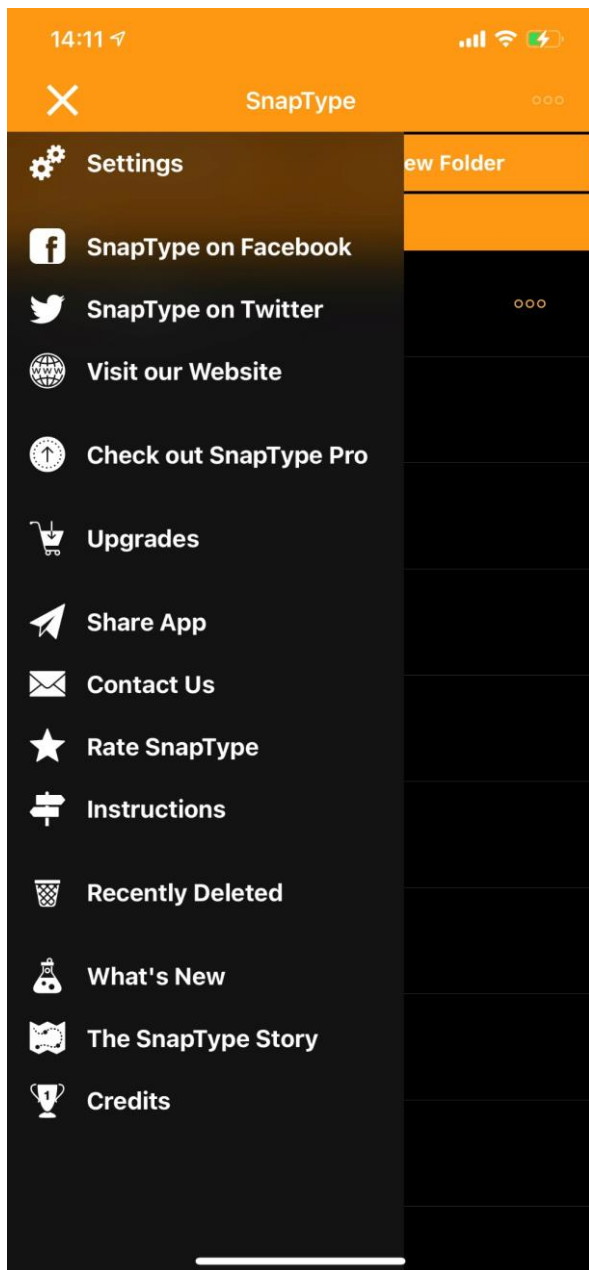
14:11

SnapType

Settings

ew Folder

SnapType on Facebook

SnapType on Twitter

Visit our Website

Check out SnapType Pro

Upgrades

Share App

Contact Us

Rate SnapType

Instructions

Recently Deleted

What's New

The SnapType Story

Credits